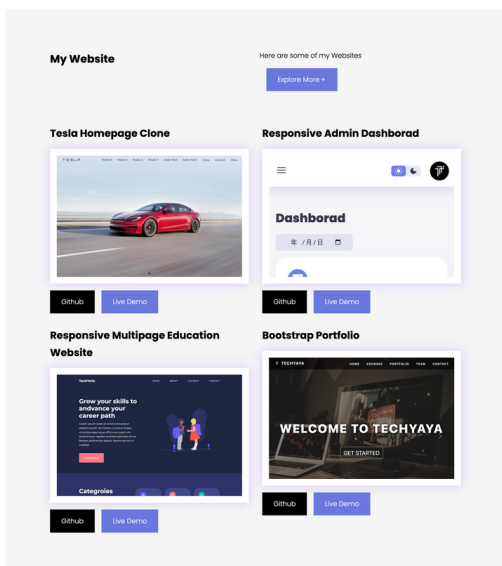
My Website

Here are some of my Websites

Explore More +

Tesla Homepage Clone

TESLA

Responsive Admin Dashborad

Dashborad

年 /月/日

Github

Live Demo

Github

Live Demo

Responsive Multipage Education Website

TechYaya

Grow your skills to andvance your career path

Categroies

Bootstrap Portfolio

TECHYAYA

HOME COURSES PORTFOLIO TEAM CONTACT

WELCOME TO TECHYAYA

GET STARTED

Github

Live Demo

Github

Live Demo